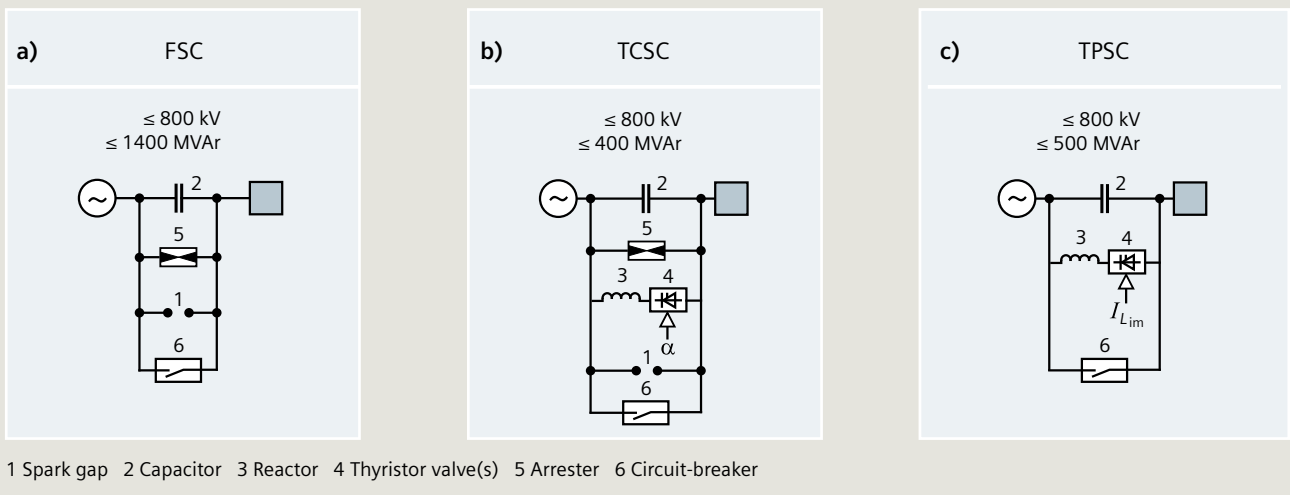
a) FSC

≤ 800 kV
≤ 1400 MVAr

2
5
1
6

b) TCSC

≤ 800 kV
≤ 400 MVAr

2
5
3
4
$\alpha$
1
6

c) TPSC

≤ 800 kV
≤ 500 MVAr

2
3
4
$I_{L_{\text{im}}}$
6

1 Spark gap 2 Capacitor 3 Reactor 4 Thyristor valve(s) 5 Arrester 6 Circuit-breaker